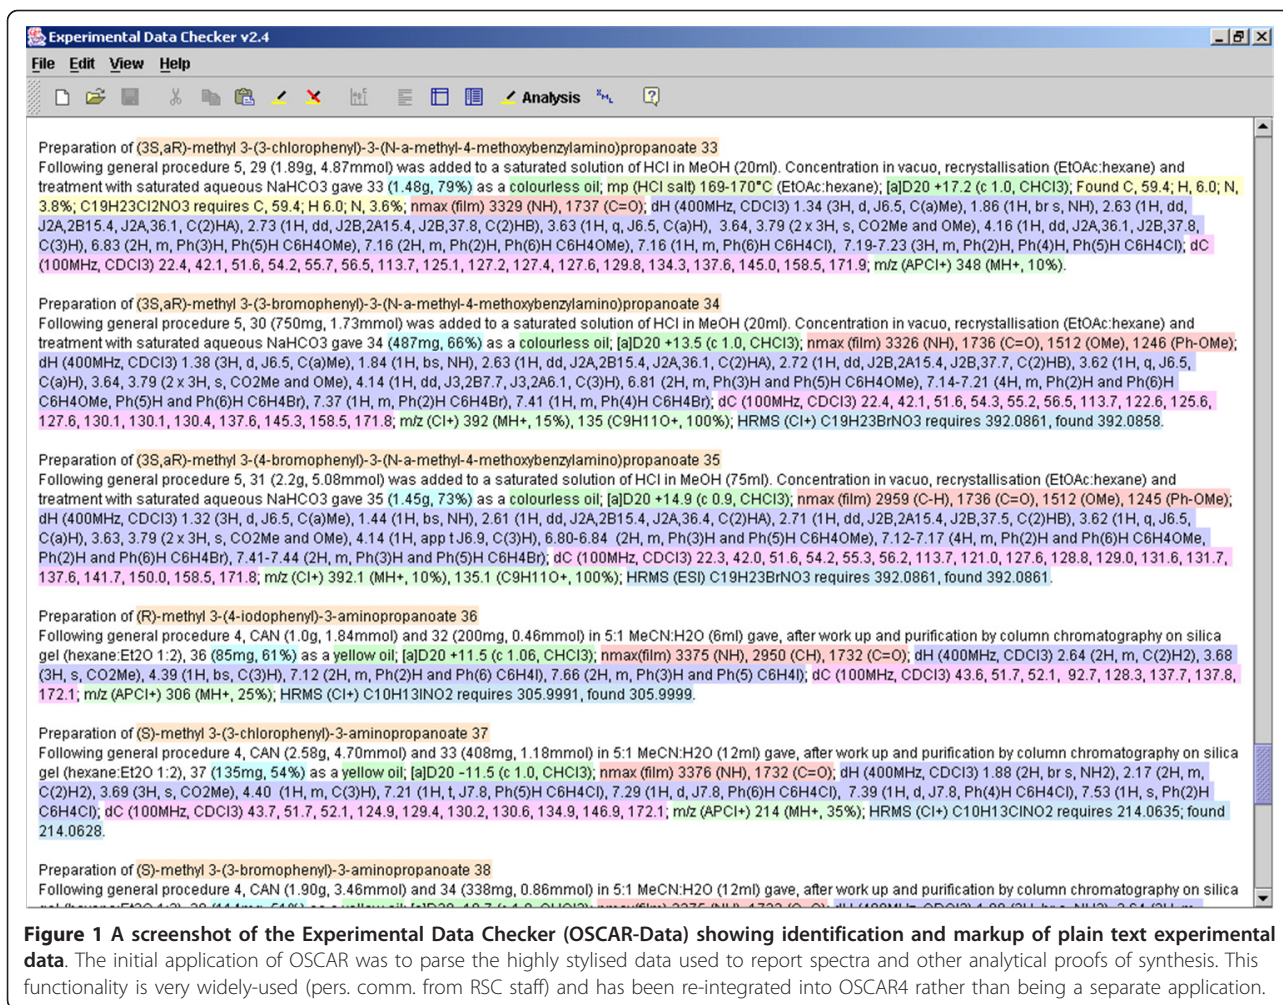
Experimental Data Checker v2.4

File Edit View Help

Analysis

Preparation of (3S,aR)-methyl 3-(3-chlorophenyl)-3-(N-a-methyl-4-methoxybenzylamino)propanoate 33
Following general procedure 5, 29 (1.89g, 4.87mmol) was added to a saturated solution of HCl in MeOH (20ml). Concentration in vacuo, recrystallisation (EtOAc:hexane) and treatment with saturated aqueous NaHCO3 gave 33 (1.48g, 79%) as a colourless oil; mp (HCl salt) 169-170°C (EtOAc:hexane); [a]D20 +17.2 (c 1.0, CHCl3); Found C, 59.4; H, 6.0; N, 3.8%; C19H23Cl2NO3 requires C, 59.4; H 6.0; N, 3.6%; nmax (film) 3329 (NH), 1737 (C=O); dH (400MHz, CDCl3) 1.34 (3H, d, J6.5, C(a)Me), 1.86 (1H, br s, NH), 2.63 (1H, dd, J2A,2B15.4, J2A,36.1, C(2)HA), 2.73 (1H, dd, J2B,2A15.4, J2B,37.8, C(2)HB), 3.63 (1H, q, J6.5, C(a)H), 3.64, 3.79 (2 x 3H, s, CO2Me and OMe), 4.16 (1H, dd, J2A,36.1, J2B,37.8, C(3)H), 6.83 (2H, m, Ph(3)H, Ph(5)H C6H4OMe), 7.16 (2H, m, Ph(2)H, Ph(6)H C6H4OMe), 7.16 (1H, m, Ph(6)H C6H4Cl), 7.19-7.23 (3H, m, Ph(2)H, Ph(4)H, Ph(5)H C6H4Cl); dC (100MHz, CDCl3) 22.4, 42.1, 51.6, 54.2, 55.7, 56.5, 113.7, 125.1, 127.2, 127.4, 127.6, 129.8, 134.3, 137.6, 145.0, 158.5, 171.9; m/z (APCI+) 348 (MH+, 10%).

Preparation of (3S,aR)-methyl 3-(3-bromophenyl)-3-(N-a-methyl-4-methoxybenzylamino)propanoate 34
Following general procedure 5, 30 (750mg, 1.73mmol) was added to a saturated solution of HCl in MeOH (20ml). Concentration in vacuo, recrystallisation (EtOAc:hexane) and treatment with saturated aqueous NaHCO3 gave 34 (487mg, 66%) as a colourless oil; [a]D20 +13.5 (c 1.0, CHCl3); nmax (film) 3326 (NH), 1736 (C=O), 1512 (OMe), 1246 (Ph-OMe); dH (400MHz, CDCl3) 1.38 (3H, d, J6.5, C(a)Me), 1.84 (1H, bs, NH), 2.63 (1H, dd, J2A,2B15.4, J2A,36.1, C(2)HA), 2.72 (1H, dd, J2B,2A15.4, J2B,37.7, C(2)HB), 3.62 (1H, q, J6.5, C(a)H), 3.64, 3.79 (2 x 3H, s, CO2Me and OMe), 4.14 (1H, dd, J3,2B7.7, J3,2A6.1, C(3)H), 6.81 (2H, m, Ph(3)H and Ph(5)H C6H4OMe), 7.14-7.21 (4H, m, Ph(2)H and Ph(6)H C6H4OMe, Ph(5)H and Ph(6)H C6H4Br), 7.37 (1H, m, Ph(2)H C6H4Br), 7.41 (1H, m, Ph(4)H C6H4Br); dC (100MHz, CDCl3) 22.4, 42.1, 51.6, 54.3, 55.2, 56.5, 113.7, 122.6, 125.6, 127.6, 130.1, 130.1, 130.4, 137.6, 145.3, 158.5, 171.8; m/z (CI+) 392 (MH+, 15%), 135 (C9H11O+, 100%); HRMS (CI+) C19H23BrNO3 requires 392.0861, found 392.0858.

Preparation of (3S,aR)-methyl 3-(4-bromophenyl)-3-(N-a-methyl-4-methoxybenzylamino)propanoate 35
Following general procedure 5, 31 (2.2g, 5.08mmol) was added to a saturated solution of HCl in MeOH (75ml). Concentration in vacuo, recrystallisation (EtOAc:hexane) and treatment with saturated aqueous NaHCO3 gave 35 (1.45g, 73%) as a colourless oil; [a]D20 +14.9 (c 0.9, CHCl3); nmax (film) 2959 (C-H), 1736 (C=O), 1512 (OMe), 1245 (Ph-OMe); dH (400MHz, CDCl3) 1.32 (3H, d, J6.5, C(a)Me), 1.44 (1H, bs, NH), 2.61 (1H, dd, J2A,2B15.4, J2A,36.4, C(2)HA), 2.71 (1H, dd, J2B,2A15.4, J2B,37.5, C(2)HB), 3.62 (1H, q, J6.5, C(a)H), 3.63, 3.79 (2 x 3H, s, CO2Me and OMe), 4.14 (1H, app t J6.9, C(3)H), 6.80-6.84 (2H, m, Ph(3)H and Ph(5)H C6H4OMe), 7.12-7.17 (4H, m, Ph(2)H and Ph(6)H C6H4OMe, Ph(2)H and Ph(6)H C6H4Br), 7.41-7.44 (2H, m, Ph(3)H and Ph(5)H C6H4Br); dC (100MHz, CDCl3) 22.3, 42.0, 51.6, 54.2, 55.3, 56.2, 113.7, 121.0, 127.6, 128.8, 129.0, 131.6, 131.7, 137.6, 141.7, 150.0, 158.5, 171.8; m/z (CI+) 392.1 (MH+, 10%), 135.1 (C9H11O+, 100%); HRMS (ESI) C19H23BrNO3 requires 392.0861, found 392.0861.

Preparation of (R)-methyl 3-(4-iodophenyl)-3-aminopropanoate 36
Following general procedure 4, CAN (1.0g, 1.84mmol) and 32 (200mg, 0.46mmol) in 5:1 MeCN:H2O (6ml) gave, after work up and purification by column chromatography on silica gel (hexane:Et2O 1:2), 36 (85mg, 61%) as a yellow oil; [a]D20 +11.5 (c 1.06, CHCl3); nmax(film) 3375 (NH), 2950 (CH), 1732 (C=O); dH (400MHz, CDCl3) 2.64 (2H, m, C(2)H2), 3.68 (3H, s, CO2Me), 4.39 (1H, bs, C(3)H), 7.12 (2H, m, Ph(2)H and Ph(6)H C6H4I), 7.66 (2H, m, Ph(3)H and Ph(5) H C6H4I); dC (100MHz, CDCl3) 43.6, 51.7, 52.1, 92.7, 128.3, 137.7, 137.8, 172.1; m/z (APCI+) 306 (MH+, 25%); HRMS (CI+) C10H13INO2 requires 305.9991, found 305.9999.

Preparation of (S)-methyl 3-(3-chlorophenyl)-3-aminopropanoate 37
Following general procedure 4, CAN (2.58g, 4.70mmol) and 33 (408mg, 1.18mmol) in 5:1 MeCN:H2O (12ml) gave, after work up and purification by column chromatography on silica gel (hexane:Et2O 1:2), 37 (135mg, 54%) as a yellow oil; [a]D20 -11.5 (c 1.0, CHCl3); nmax (film) 3376 (NH), 1732 (C=O); dH (400MHz, CDCl3) 1.88 (2H, br s, NH2), 2.17 (2H, m, C(2)H2), 3.69 (3H, s, CO2Me), 4.40 (1H, m, C(3)H), 7.21 (1H, t, J7.8, Ph(5)H C6H4Cl), 7.29 (1H, d, J7.8, Ph(6)H C6H4Cl), 7.39 (1H, d, J7.8, Ph(4)H C6H4Cl), 7.53 (1H, s, Ph(2)H C6H4Cl); dC (100MHz, CDCl3) 43.7, 51.7, 52.1, 124.9, 129.4, 130.2, 130.6, 134.9, 146.9, 172.1; m/z (APCI+) 214 (MH+, 35%); HRMS (CI+) C10H13ClNO2 requires 214.0635; found 214.0628.

Preparation of (S)-methyl 3-(3-bromophenyl)-3-aminopropanoate 38
Following general procedure 4, CAN (1.90g, 3.46mmol) and 34 (338mg, 0.86mmol) in 5:1 MeCN:H2O (12ml) gave, after work up and purification by column chromatography on silica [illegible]

**Figure 1 A screenshot of the Experimental Data Checker (OSCAR-Data) showing identification and markup of plain text experimental data**. The initial application of OSCAR was to parse the highly stylised data used to report spectra and other analytical proofs of synthesis. This functionality is very widely-used (pers. comm. from RSC staff) and has been re-integrated into OSCAR4 rather than being a separate application.